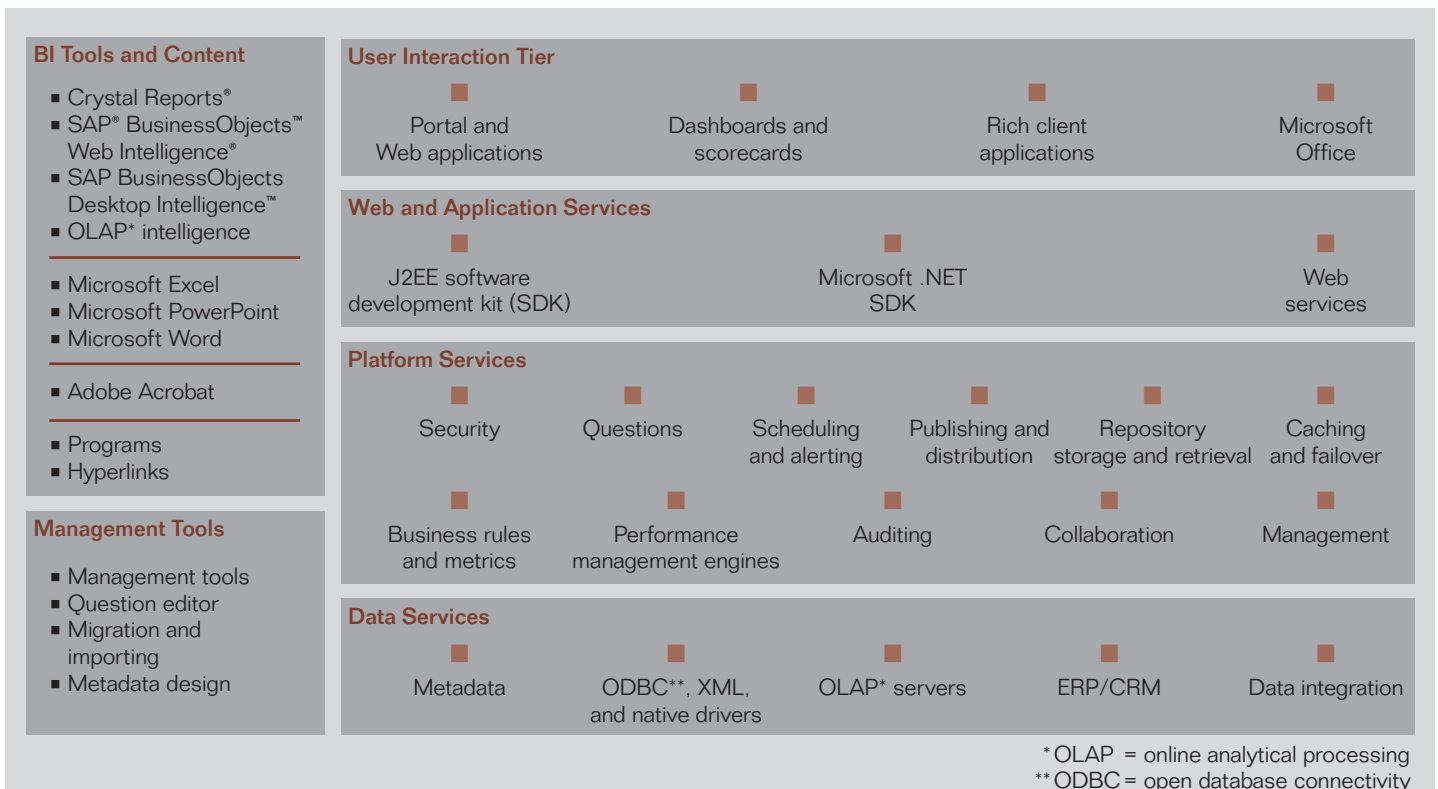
BI Tools and Content

- Crystal Reports®
- SAP® BusinessObjects™ Web Intelligence®
- SAP BusinessObjects Desktop Intelligence™
- OLAP* intelligence

- Microsoft Excel
- Microsoft PowerPoint
- Microsoft Word

- Adobe Acrobat

- Programs
- Hyperlinks

Management Tools

- Management tools
- Question editor
- Migration and importing
- Metadata design

User Interaction Tier

Portal and Web applications

Dashboards and scorecards

Rich client applications

Microsoft Office

Web and Application Services

J2EE software development kit (SDK)

Microsoft .NET SDK

Web services

Platform Services

Security

Questions

Scheduling and alerting

Publishing and distribution

Repository storage and retrieval

Caching and failover

Business rules and metrics

Performance management engines

Auditing

Collaboration

Management

Data Services

Metadata

ODBC**, XML, and native drivers

OLAP* servers

ERP/CRM

Data integration

*OLAP = online analytical processing
**ODBC = open database connectivity